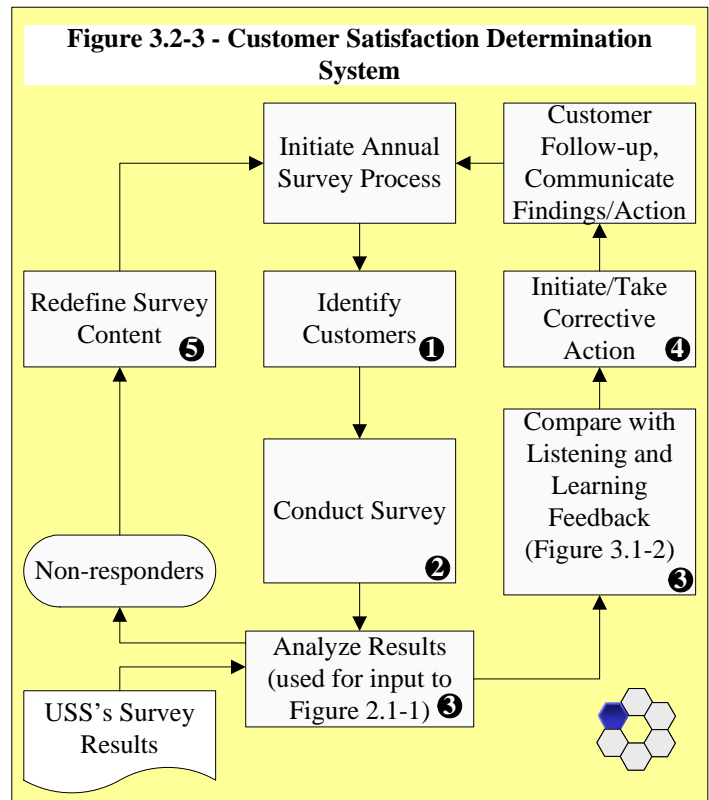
Figure 3.2-3 - Customer Satisfaction Determination System

Initiate Annual Survey Process

Customer Follow-up, Communicate Findings/Action

Redefine Survey Content ❺

Identify Customers ❶

Initiate/Take Corrective Action ❹

Compare with Listening and Learning Feedback (Figure 3.1-2) ❸

Conduct Survey ❷

Non-responders

Analyze Results (used for input to Figure 2.1-1) ❸

USS's Survey Results